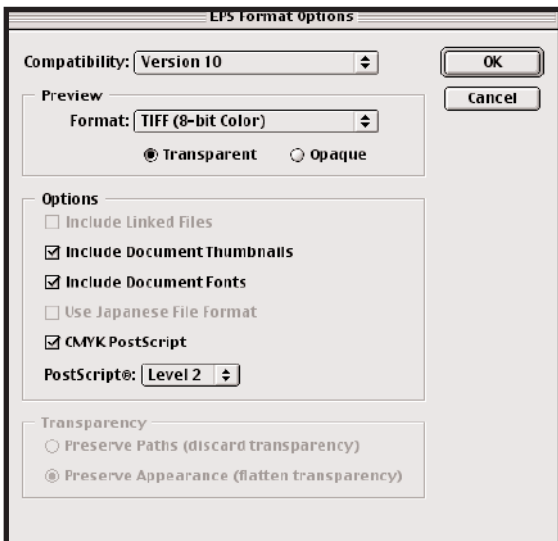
EPS Format Options

Compatibility: Version 10

OK

Cancel

Preview

Format: TIFF (8-bit Color)

Transparent

Opaque

Options

Include Linked Files

Include Document Thumbnails

Include Document Fonts

Use Japanese File Format

CMYK PostScript

PostScript®: Level 2

Transparency

Preserve Paths (discard transparency)

Preserve Appearance (flatten transparency)